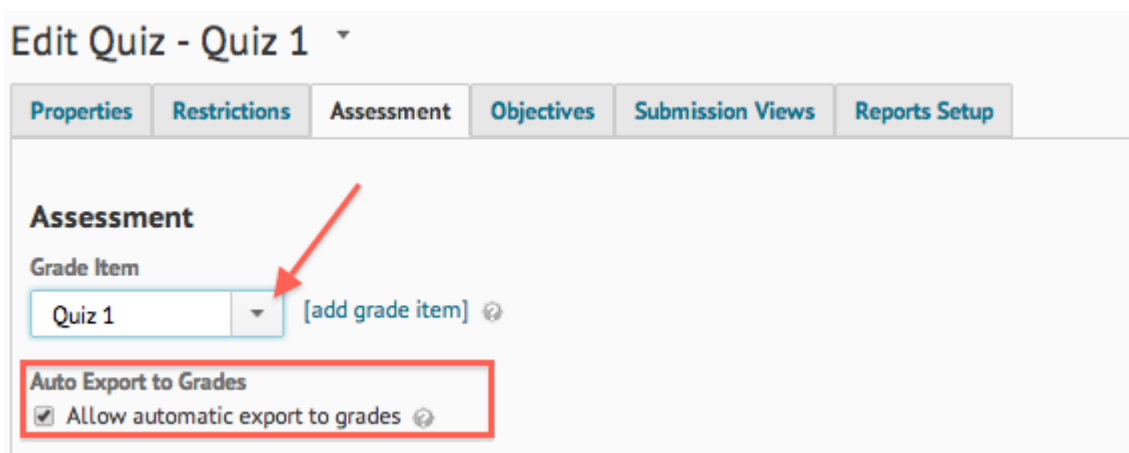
Edit Quiz - Quiz 1

Properties | Restrictions | Assessment | Objectives | Submission Views | Reports Setup

Assessment

Grade Item

Quiz 1

[add grade item]

Auto Export to Grades

Allow automatic export to grades